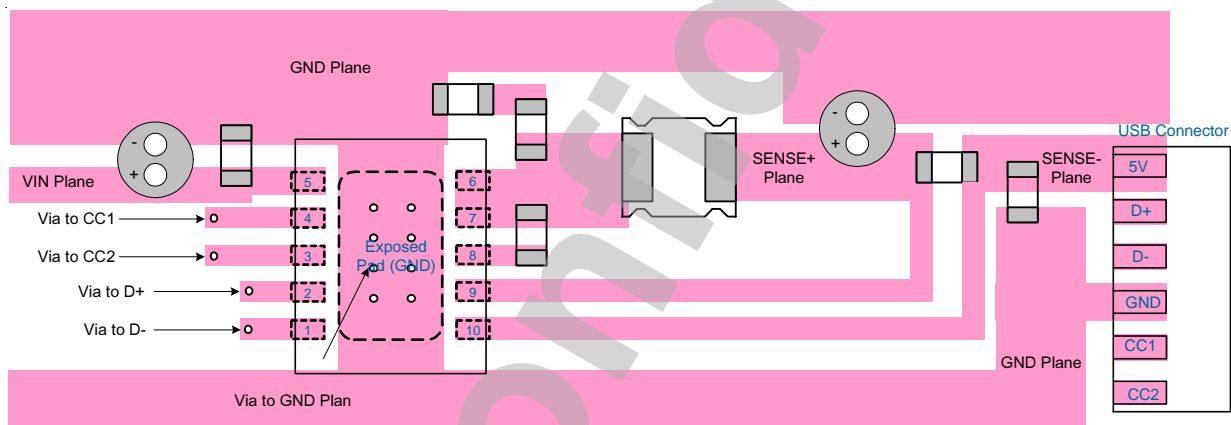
GND Plane

USB Connector

VIN Plane

Via to CC1

Via to CC2

Via to D+

Via to D-

5
4
3
2
1

6
7
8
9
10

Exposed Pad (GND)

SENSE+ Plane

SENSE- Plane

5V
D+
D-
GND
CC1
CC2

GND Plane

Via to GND Plan